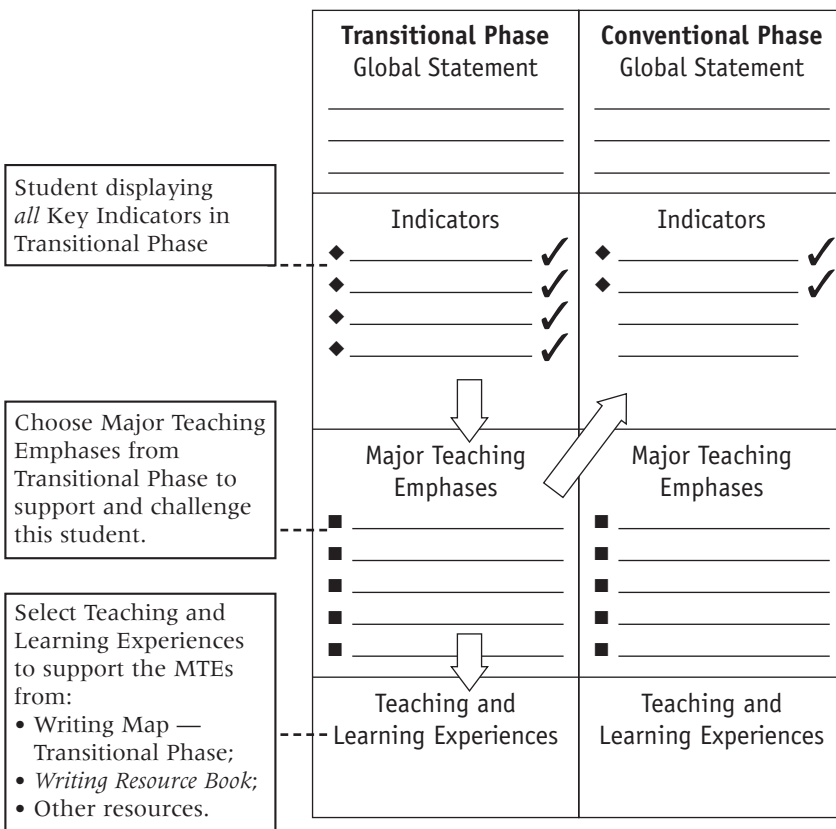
Student displaying *all* Key Indicators in Transitional Phase

Choose Major Teaching Emphases from Transitional Phase to support and challenge this student.

Select Teaching and Learning Experiences to support the MTEs from:
• Writing Map — Transitional Phase;
• *Writing Resource Book*;
• Other resources.

| **Transitional Phase** Global Statement | **Conventional Phase** Global Statement |
|---|---|
| Indicators<br>◆ ✓<br>◆ ✓<br>◆ ✓<br>◆ ✓ | Indicators<br>◆ ✓<br>◆ ✓ |
| Major Teaching Emphases<br>■<br>■<br>■<br>■<br>■ | Major Teaching Emphases<br>■<br>■<br>■<br>■<br>■ |
| Teaching and Learning Experiences | Teaching and Learning Experiences |